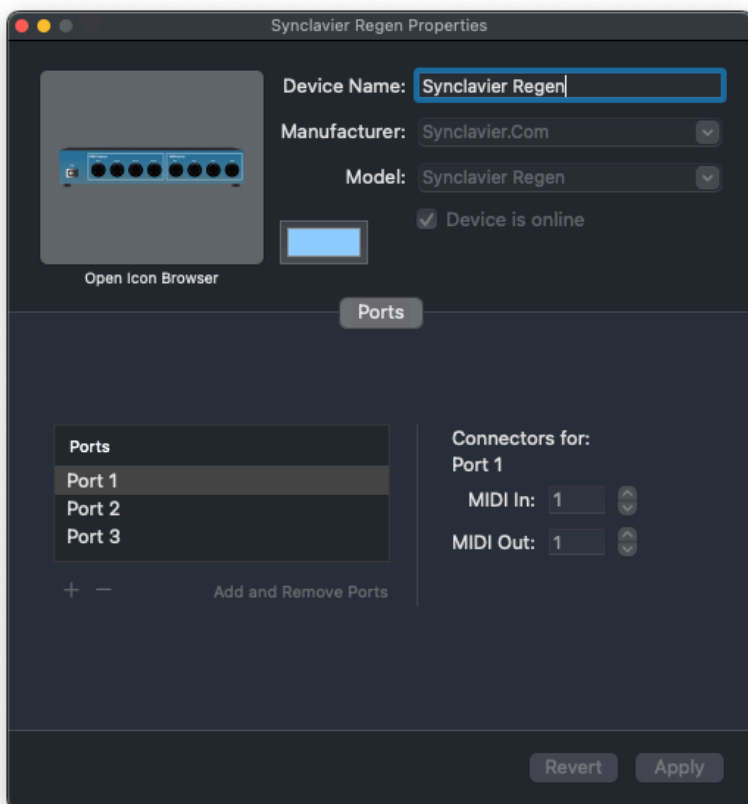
Synclavier Regen Properties

Open Icon Browser

Device Name: Synclavier Regen

Manufacturer: Synclavier.Com

Model: Synclavier Regen

Device is online

Ports

Ports
Port 1
Port 2
Port 3

+ −
Add and Remove Ports

Connectors for:
Port 1

MIDI In: 1
MIDI Out: 1

Revert
Apply